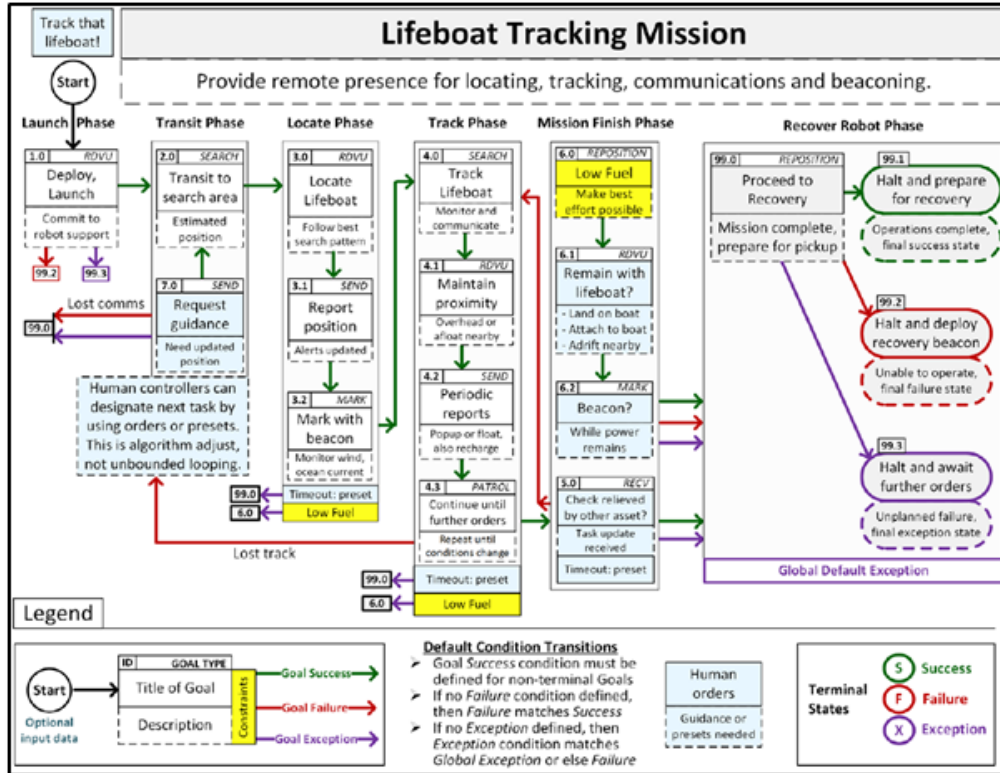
Track that lifeboat!

Lifeboat Tracking Mission

Provide remote presence for locating, tracking, communications and beaconing.

Start

Launch Phase

1.0 RDVU
Deploy, Launch
Commit to robot support

99.2
99.3

Transit Phase

2.0 SEARCH
Transit to search area
Estimated position

7.0 SEND
Request guidance
Need updated position

Lost comms
99.0

Human controllers can designate next task by using orders or presets. This is algorithm adjust, not unbounded looping.

Locate Phase

3.0 RDVU
Locate Lifeboat
Follow best search pattern

3.1 SEND
Report position
Alerts updated

3.2 MARK
Mark with beacon
Monitor wind, ocean current

99.0 Timeout: preset
6.0 Low Fuel

Lost track

Track Phase

4.0 SEARCH
Track Lifeboat
Monitor and communicate

4.1 RDVU
Maintain proximity
Overhead or afloat nearby

4.2 SEND
Periodic reports
Popup or float, also recharge

4.3 PATROL
Continue until further orders
Repeat until conditions change

99.0 Timeout: preset
6.0 Low Fuel

Mission Finish Phase

6.0 REPOSITION
Low Fuel
Make best effort possible

6.1 RDVU
Remain with lifeboat?
- Land on boat
- Attach to boat
- Adrift nearby

6.2 MARK
Beacon?
While power remains

5.0 RECV
Check relieved by other asset?
Task update received
Timeout: preset

Recover Robot Phase

99.0 REPOSITION
Proceed to Recovery
Mission complete, prepare for pickup

99.1
Halt and prepare for recovery
Operations complete, final success state

99.2
Halt and deploy recovery beacon
Unable to operate, final failure state

99.3
Halt and await further orders
Unplanned failure, final exception state

Global Default Exception

Legend

Start
Optional input data

ID GOAL TYPE
Title of Goal
Description
Constraints
Goal Success
Goal Failure
Goal Exception

Default Condition Transitions
➢ Goal Success condition must be defined for non-terminal Goals
➢ If no Failure condition defined, then Failure matches Success
➢ If no Exception defined, then Exception condition matches Global Exception or else Failure

Human orders
Guidance or presets needed

Terminal States
S Success
F Failure
X Exception